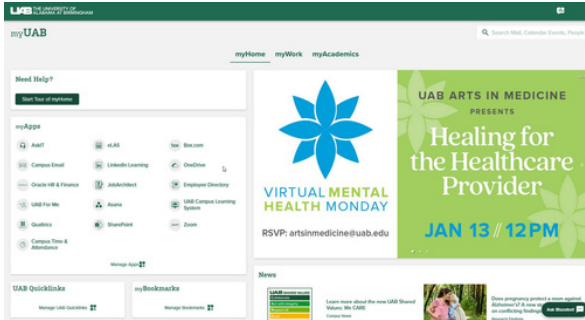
UAB THE UNIVERSITY OF ALABAMA AT BIRMINGHAM

myUAB

Search Mail, Calendar, Events, People

myHome myWork myAcademics

Need Help?

Start Tour of myHome

myApps

AskIT

eLAS

Box.com

Campus Email

LinkedIn Learning

OneDrive

Oracle HR & Finance

JobArchitect

Employee Directory

UAB For Me

Asana

UAB Campus Learning System

Qualtrics

SharePoint

Zoom

Campus Time & Attendance

Manage Apps

UAB Quicklinks

Manage UAB Quicklinks

myBookmarks

Manage Bookmarks

VIRTUAL MENTAL HEALTH MONDAY

RSVP: artsinmedicine@uab.edu

UAB ARTS IN MEDICINE PRESENTS

Healing for the Healthcare Provider

JAN 13 // 12 PM

News

Learn more about the new UAB Shared Values: We CARE

Does pregnancy protect a mom against Alzheimer's? A new study on conflicting findings

Ask Blazebot